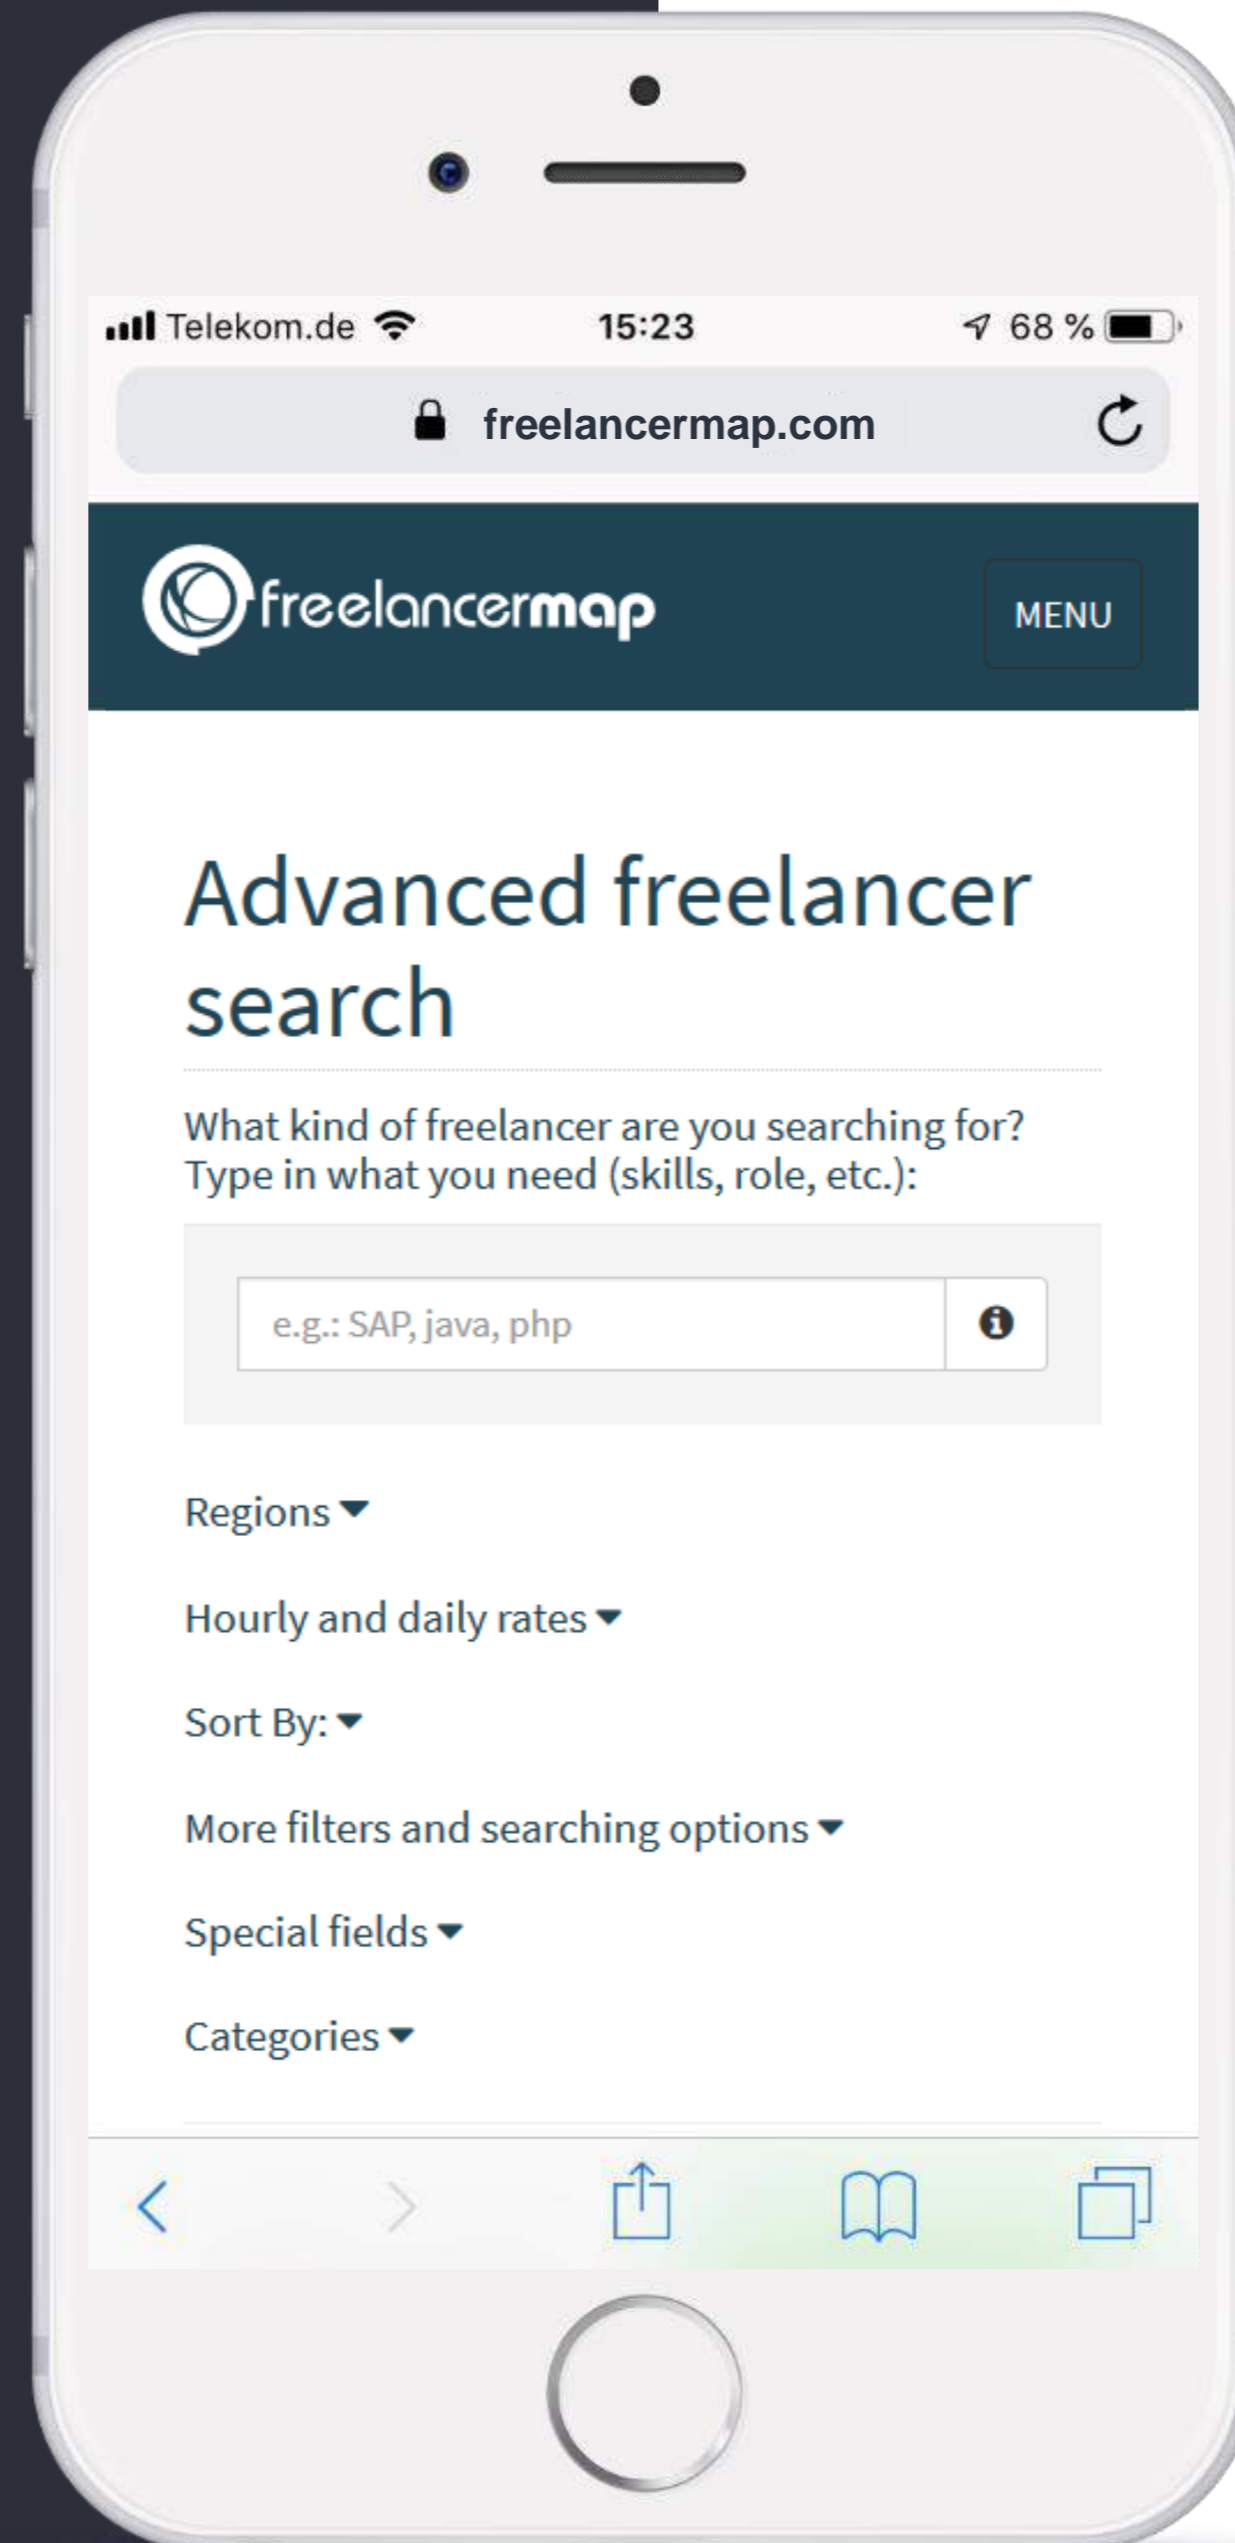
Telekom.de 15:23 68 %

freelancermap.com

freelancermap

MENU

Advanced freelancer search

What kind of freelancer are you searching for? Type in what you need (skills, role, etc.):

e.g.: SAP, java, php

Regions

Hourly and daily rates

Sort By:

More filters and searching options

Special fields

Categories